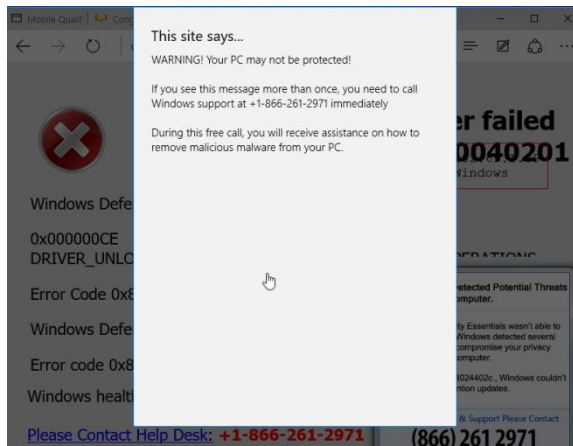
Mobile Qualit | Cong

This site says...

WARNING! Your PC may not be protected!

If you see this message more than once, you need to call Windows support at +1-866-261-2971 immediately

During this free call, you will receive assistance on how to remove malicious malware from your PC.

r failed
0040201
Windows

Windows Defe

0x000000CE
DRIVER_UNLO

Error Code 0x8

Windows Defe

Error code 0x8

Windows health

RATIONS

etected Potential Threats
omputer.

ty Essentials wasn't able to
Windows detected several
ompromise your privacy
omputer.

024402c , Windows couldn't
tion updates.

& Support Please Contact

Please Contact Help Desk: +1-866-261-2971

(866) 261 2971